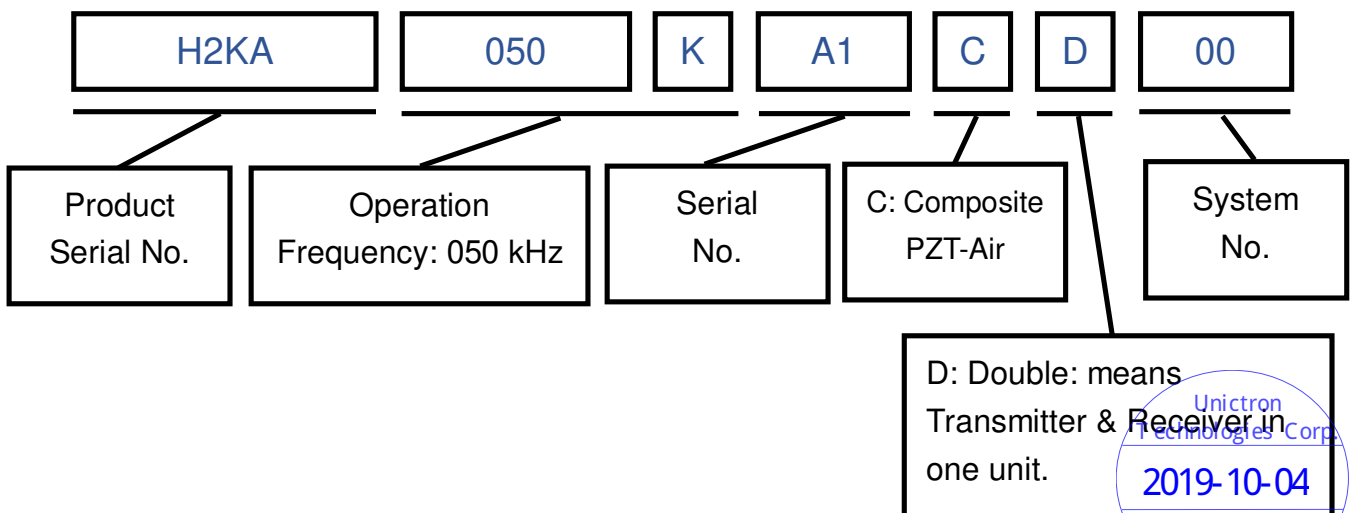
H2KA 050 K A1 C D 00

Product Serial No.

Operation Frequency: 050 kHz

Serial No.

C: Composite PZT-Air

System No.

D: Double: means Transmitter & Receiver in one unit.

Unictron Technologies Corp.
2019-10-04